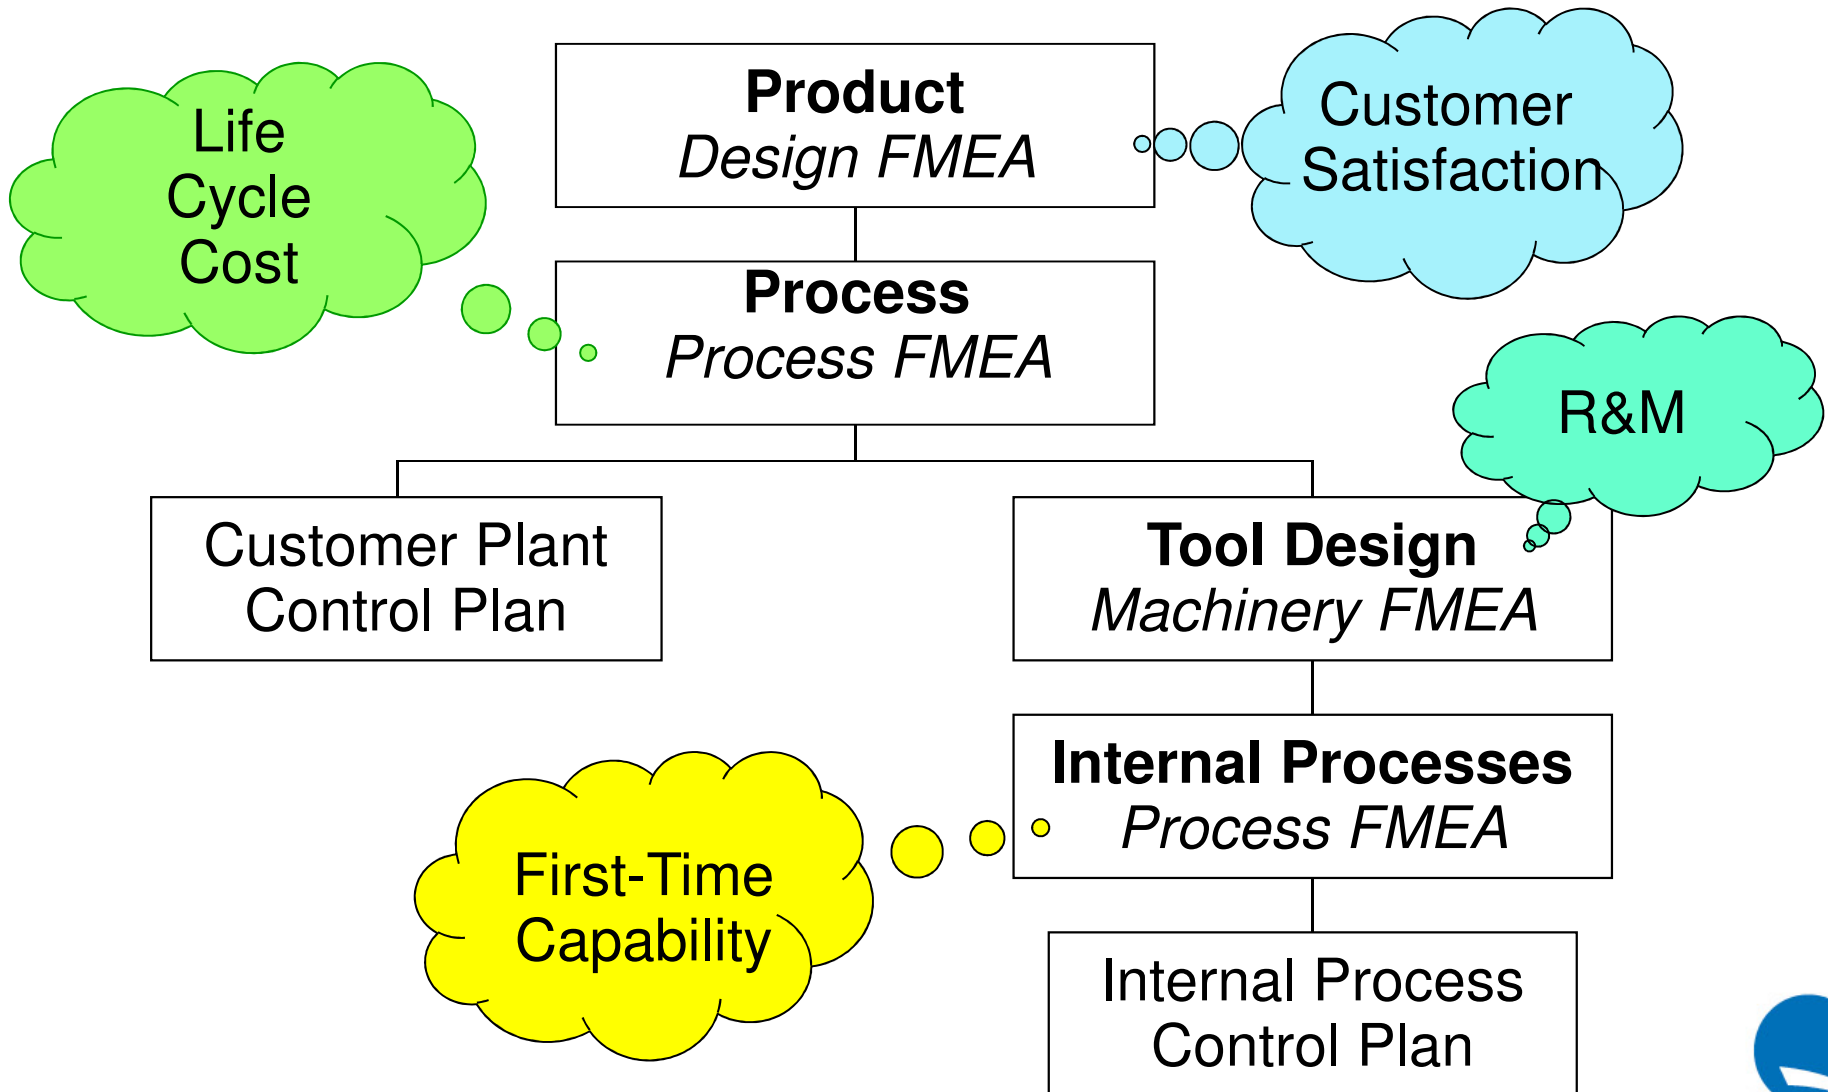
Product
Design FMEA

Customer Satisfaction

Life Cycle Cost

Process
Process FMEA

R&M

Customer Plant Control Plan

Tool Design
Machinery FMEA

Internal Processes
Process FMEA

First-Time Capability

Internal Process Control Plan